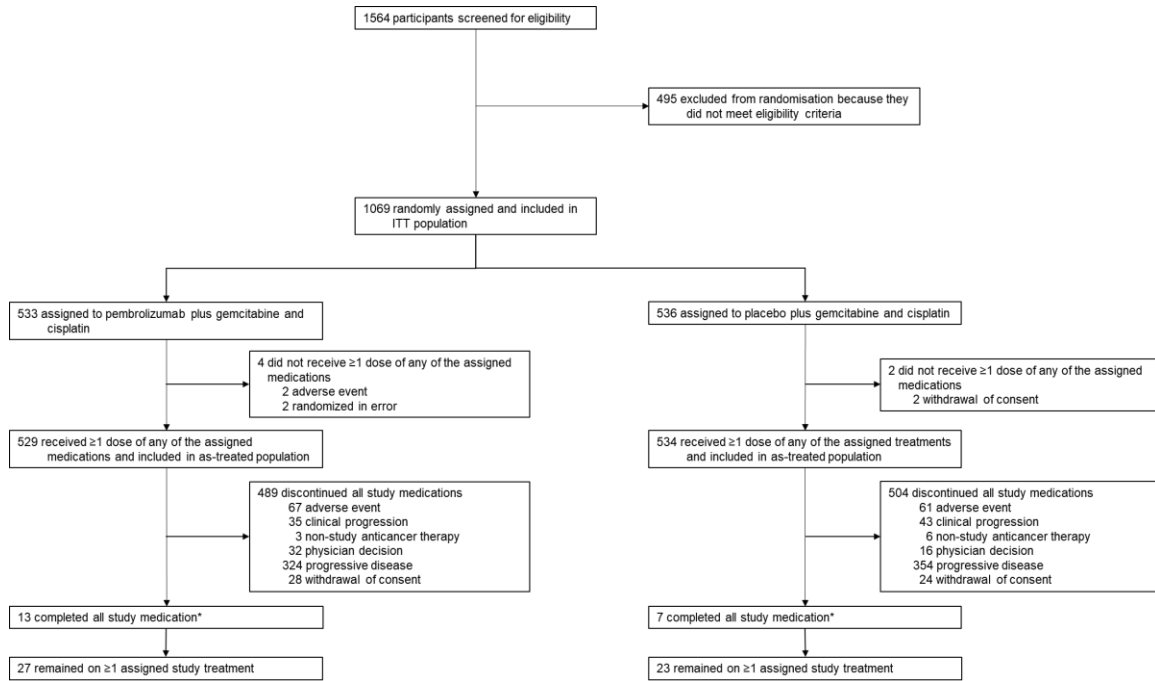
1564 participants screened for eligibility

495 excluded from randomisation because they did not meet eligibility criteria

1069 randomly assigned and included in ITT population

533 assigned to pembrolizumab plus gemcitabine and cisplatin

4 did not receive ≥1 dose of any of the assigned medications
2 adverse event
2 randomized in error

529 received ≥1 dose of any of the assigned medications and included in as-treated population

489 discontinued all study medications
67 adverse event
35 clinical progression
3 non-study anticancer therapy
32 physician decision
324 progressive disease
28 withdrawal of consent

13 completed all study medication*

27 remained on ≥1 assigned study treatment

536 assigned to placebo plus gemcitabine and cisplatin

2 did not receive ≥1 dose of any of the assigned medications
2 withdrawal of consent

534 received ≥1 dose of any of the assigned treatments and included in as-treated population

504 discontinued all study medications
61 adverse event
43 clinical progression
6 non-study anticancer therapy
16 physician decision
354 progressive disease
24 withdrawal of consent

7 completed all study medication*

23 remained on ≥1 assigned study treatment